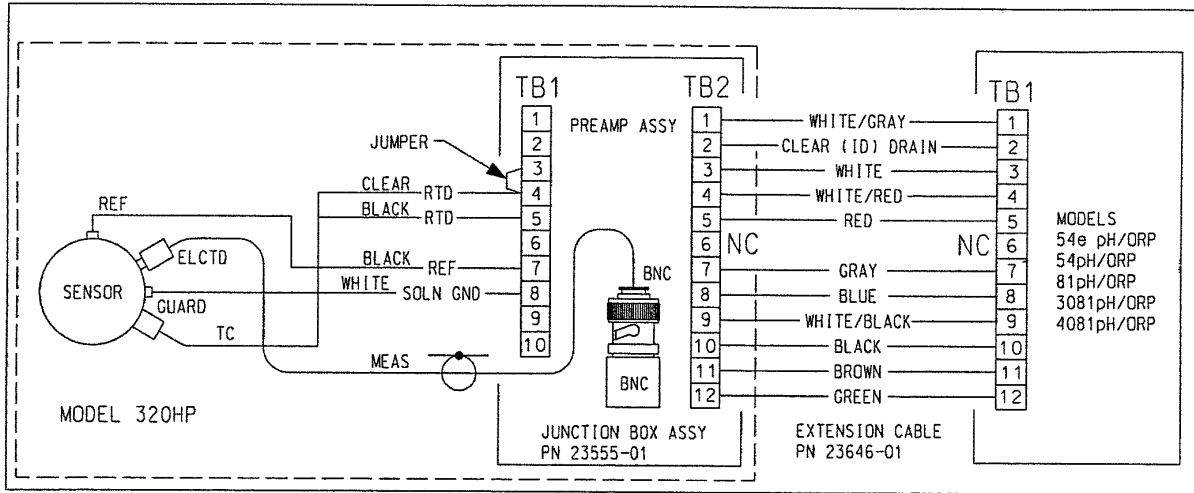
TB1

TB2

TB1

PREAMP ASSY

JUMPER

1
2
3
4
5
6
7
8
9
10

CLEAR RTD
BLACK RTD
BLACK REF
WHITE SOLN GND

REF
ELCTD
SENSOR
GUARD
TC

MEAS

BNC

BNC

1
2
3
4
5
6 NC
7
8
9
10
11
12

WHITE/GRAY
CLEAR (ID) DRAIN
WHITE
WHITE/RED
RED
GRAY
BLUE
WHITE/BLACK
BLACK
BROWN
GREEN

1
2
3
4
5
NC 6
7
8
9
10
11
12

MODELS
54e pH/ORP
54pH/ORP
81pH/ORP
3081pH/ORP
4081pH/ORP

MODEL 320HP

JUNCTION BOX ASSY
PN 23555-01

EXTENSION CABLE
PN 23646-01